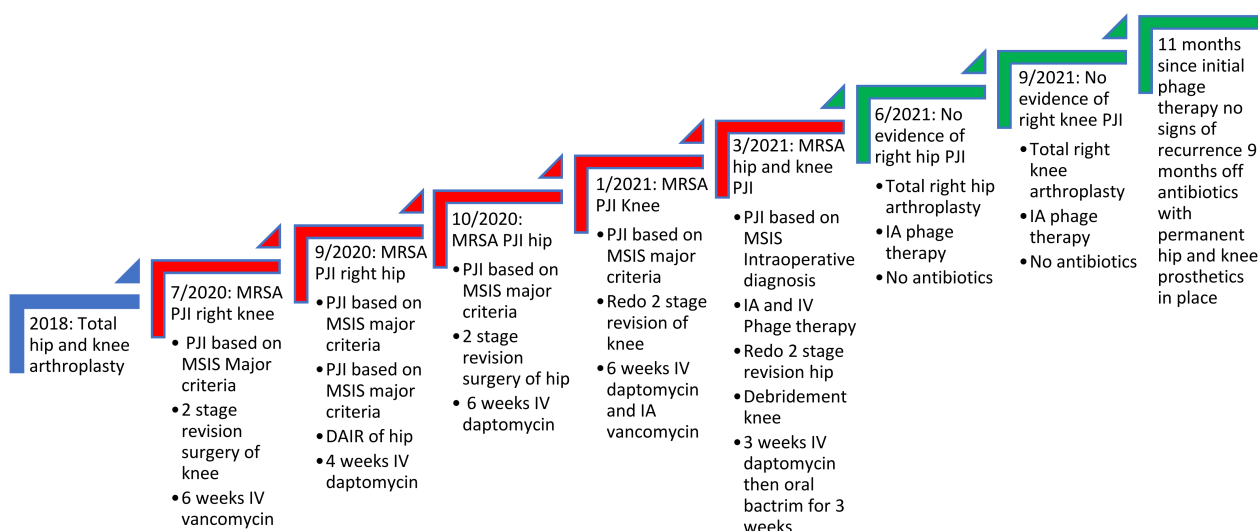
2018: Total hip and knee arthroplasty

7/2020: MRSA PJI right knee

- PJI based on MSIS Major criteria
- 2 stage revision surgery of knee
- 6 weeks IV vancomycin

9/2020: MRSA PJI right hip

- PJI based on MSIS major criteria
- PJI based on MSIS major criteria
- DAIR of hip
- 4 weeks IV daptomycin

10/2020: MRSA PJI hip

- PJI based on MSIS major criteria
- 2 stage revision surgery of hip
- 6 weeks IV daptomycin

1/2021: MRSA PJI Knee

- PJI based on MSIS major criteria
- Redo 2 stage revision of knee
- 6 weeks IV daptomycin and IA vancomycin

3/2021: MRSA hip and knee PJI

- PJI based on MSIS Intraoperative diagnosis
- IA and IV Phage therapy
- Redo 2 stage revision hip
- Debridement knee
- 3 weeks IV daptomycin then oral bactrim for 3 weeks

6/2021: No evidence of right hip PJI

- Total right hip arthroplasty
- IA phage therapy
- No antibiotics

9/2021: No evidence of right knee PJI

- Total right knee arthroplasty
- IA phage therapy
- No antibiotics

11 months since initial phage therapy no signs of recurrence 9 months off antibiotics with permanent hip and knee prosthetics in place